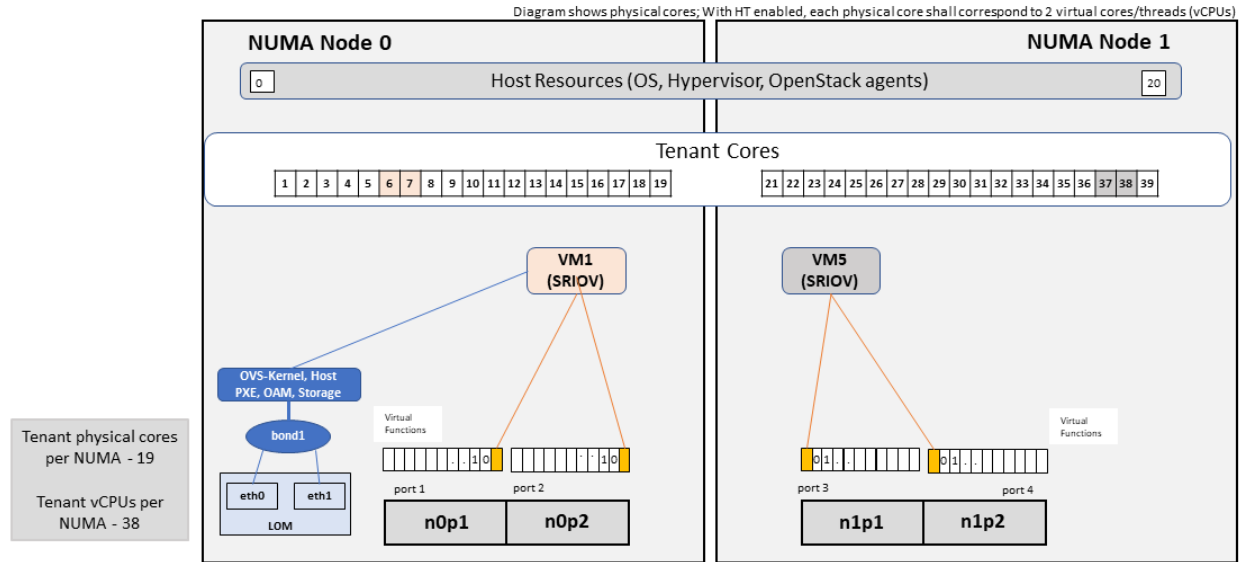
Diagram shows physical cores; With HT enabled, each physical core shall correspond to 2 virtual cores/threads (vCPUs)

NUMA Node 0

NUMA Node 1

0

Host Resources (OS, Hypervisor, OpenStack agents)

20

Tenant Cores

| 1 | 2 | 3 | 4 | 5 | 6 | 7 | 8 | 9 | 10 | 11 | 12 | 13 | 14 | 15 | 16 | 17 | 18 | 19 |
|---|---|---|---|---|---|---|---|---|---|---|---|---|---|---|---|---|---|---|

| 21 | 22 | 23 | 24 | 25 | 26 | 27 | 28 | 29 | 30 | 31 | 32 | 33 | 34 | 35 | 36 | 37 | 38 | 39 |
|---|---|---|---|---|---|---|---|---|---|---|---|---|---|---|---|---|---|---|

VM1 (SRIOV)

VM5 (SRIOV)

OVS-Kernel, Host PXE, OAM, Storage

bond1

eth0

eth1

LOM

Virtual Functions

. . 1 0

. . 1 0

port 1

port 2

n0p1

n0p2

Virtual Functions

0 1 . .

0 1 . .

port 3

port 4

n1p1

n1p2

Tenant physical cores per NUMA - 19

Tenant vCPUs per NUMA - 38